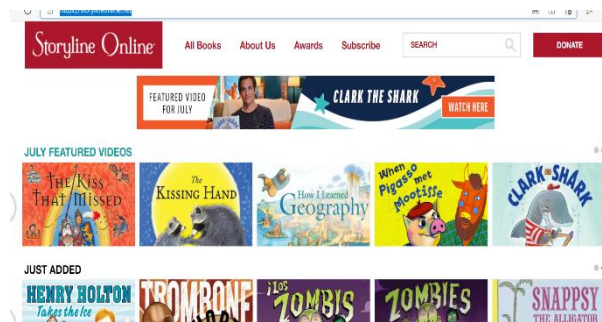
Storyline Online

All Books About Us Awards Subscribe SEARCH DONATE

FEATURED VIDEO FOR JULY CLARK THE SHARK WATCH HERE

JULY FEATURED VIDEOS

The Kiss That Missed

The Kissing Hand

How I Learned Geography

When Pigasso met Mootisse

CLARK THE SHARK

JUST ADDED

HENRY HOLTON Takes the Ice

TROMBONE

LOS ZOMBIS

ZOMBIES

SNAPPSY THE ALLIGATOR